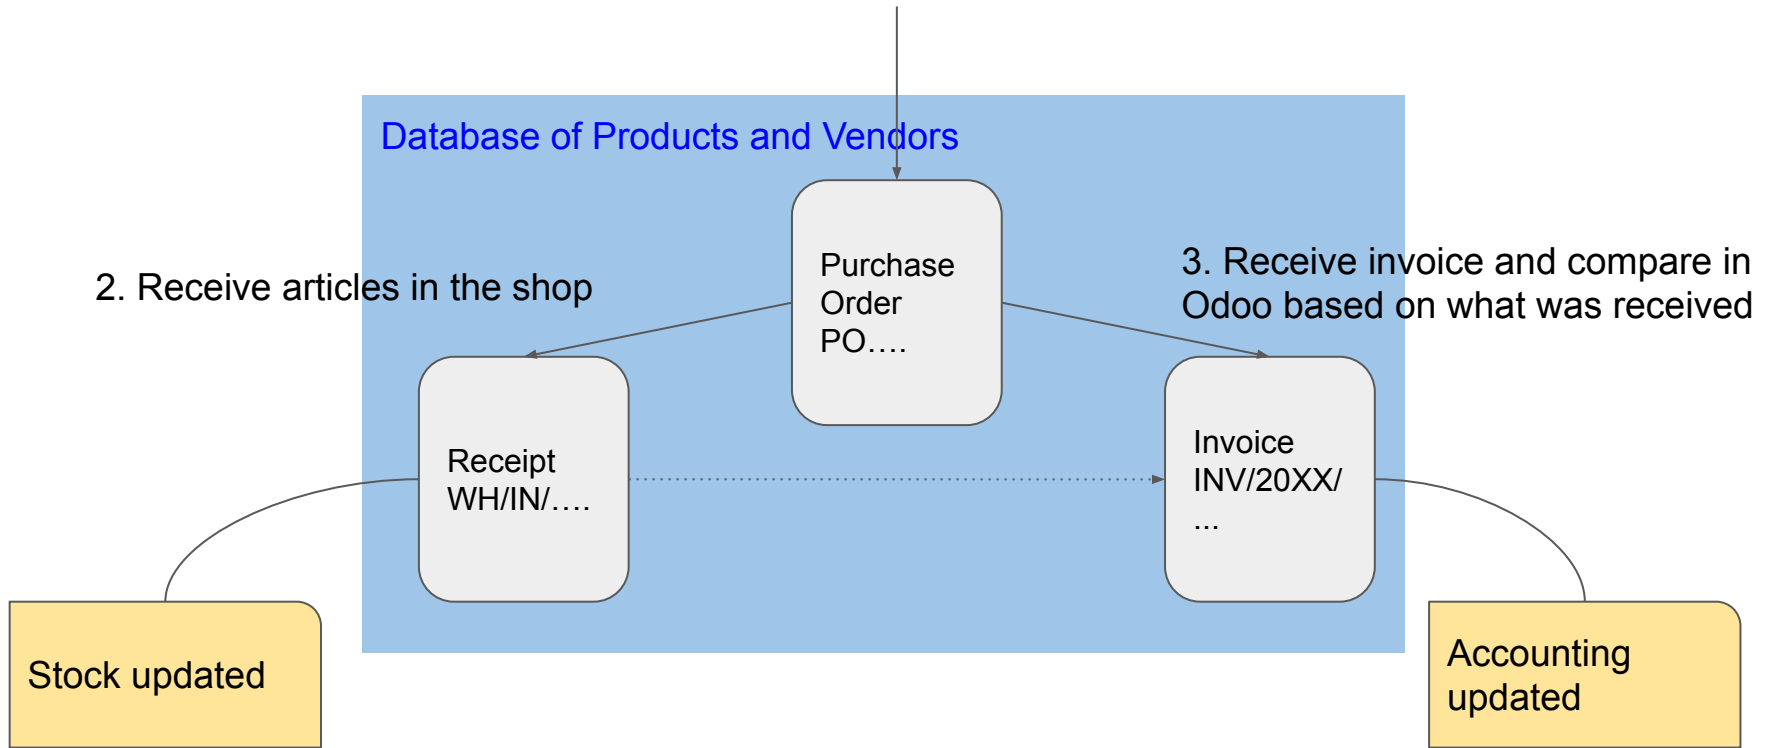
Database of Products and Vendors

Purchase Order PO….

2. Receive articles in the shop

3. Receive invoice and compare in Odoo based on what was received

Receipt WH/IN/….

Invoice INV/20XX/ ...

Stock updated

Accounting updated